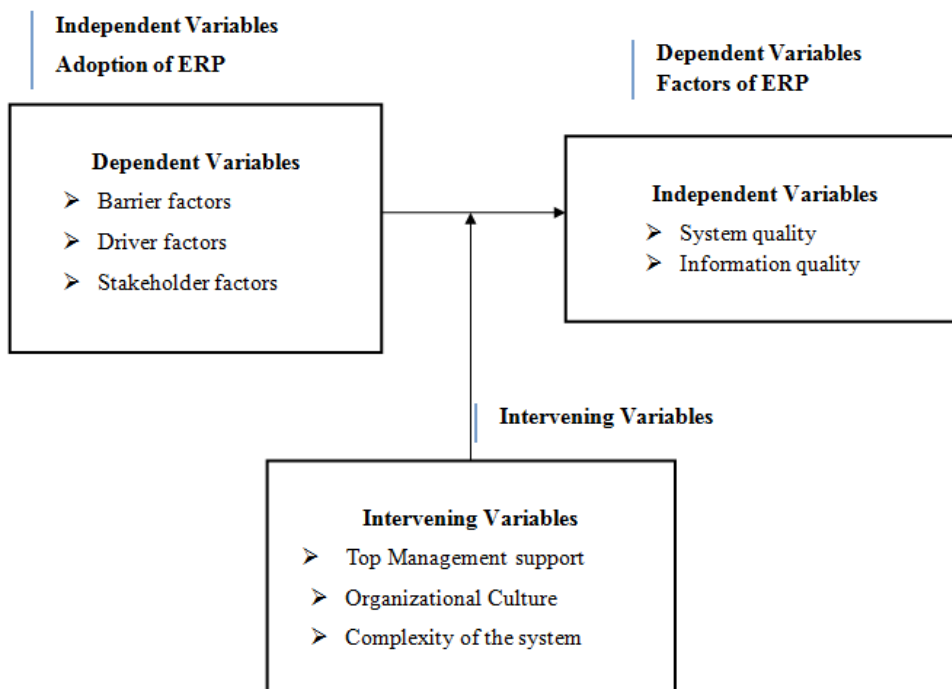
Independent Variables

Adoption of ERP

Dependent Variables

Factors of ERP

Dependent Variables

➢ Barrier factors

➢ Driver factors

➢ Stakeholder factors

Independent Variables

➢ System quality

➢ Information quality

Intervening Variables

Intervening Variables

➢ Top Management support

➢ Organizational Culture

➢ Complexity of the system